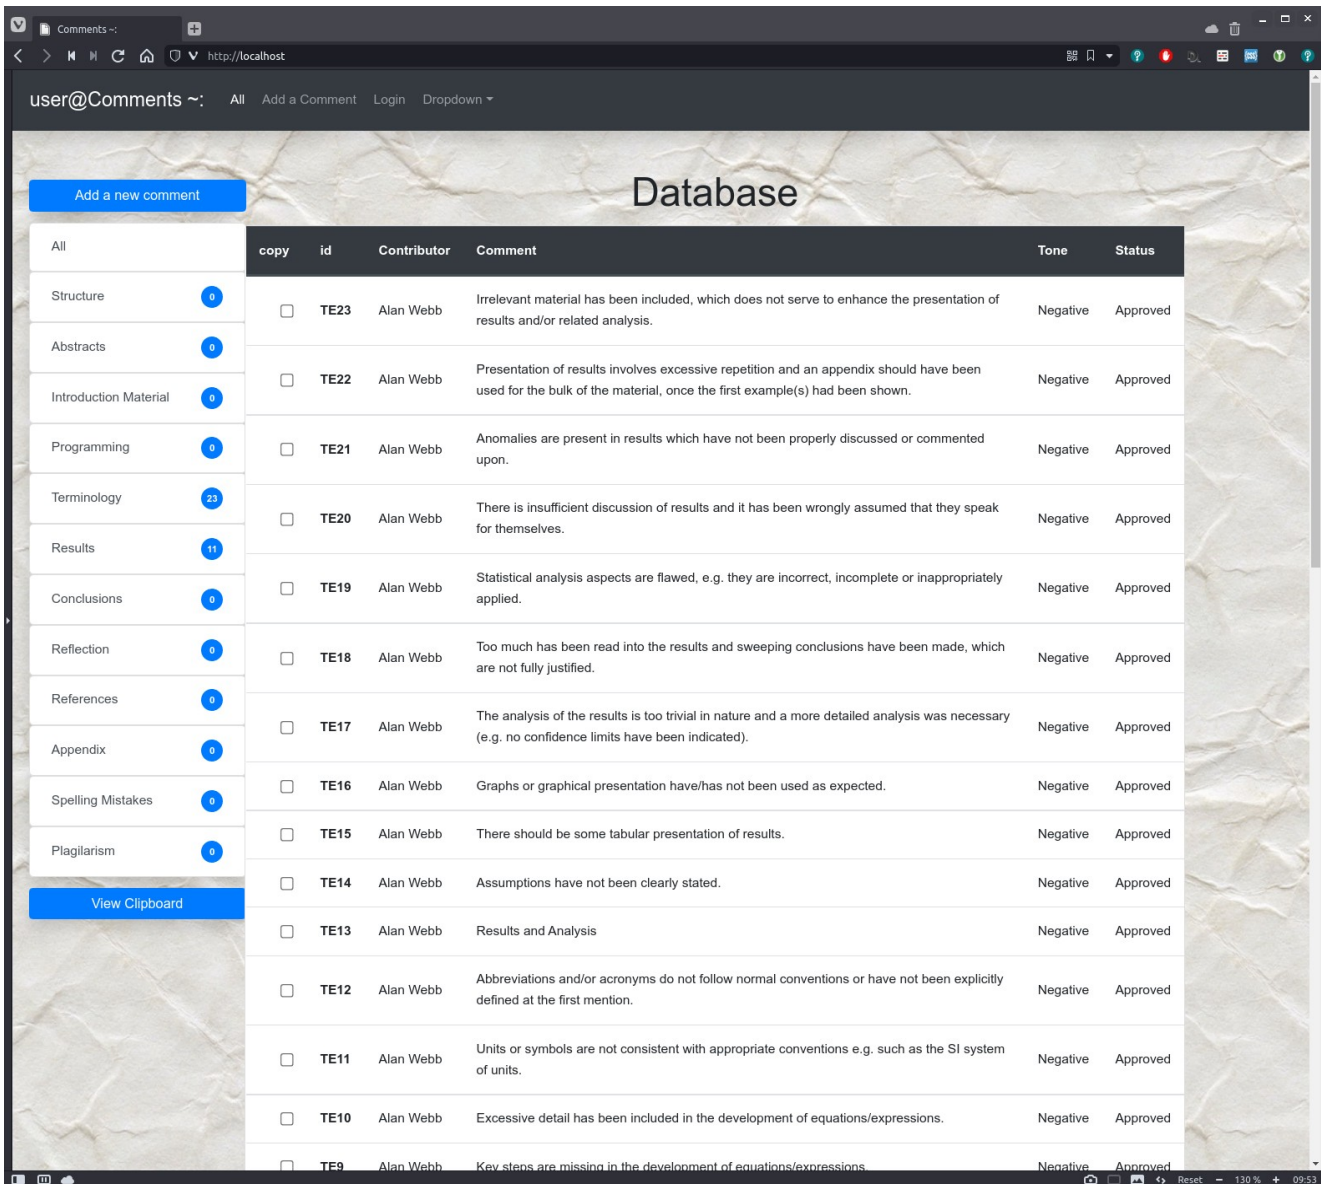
Comments ~:

http://localhost

user@Comments ~: All Add a Comment Login Dropdown

Add a new comment

Database

All
Structure 0
Abstracts 0
Introduction Material 0
Programming 0
Terminology 23
Results 11
Conclusions 0
Reflection 0
References 0
Appendix 0
Spelling Mistakes 0
Plagilarism 0

View Clipboard

| copy | id | Contributor | Comment | Tone | Status |
|---|---|---|---|---|---|
| ☐ | TE23 | Alan Webb | Irrelevant material has been included, which does not serve to enhance the presentation of results and/or related analysis. | Negative | Approved |
| ☐ | TE22 | Alan Webb | Presentation of results involves excessive repetition and an appendix should have been used for the bulk of the material, once the first example(s) had been shown. | Negative | Approved |
| ☐ | TE21 | Alan Webb | Anomalies are present in results which have not been properly discussed or commented upon. | Negative | Approved |
| ☐ | TE20 | Alan Webb | There is insufficient discussion of results and it has been wrongly assumed that they speak for themselves. | Negative | Approved |
| ☐ | TE19 | Alan Webb | Statistical analysis aspects are flawed, e.g. they are incorrect, incomplete or inappropriately applied. | Negative | Approved |
| ☐ | TE18 | Alan Webb | Too much has been read into the results and sweeping conclusions have been made, which are not fully justified. | Negative | Approved |
| ☐ | TE17 | Alan Webb | The analysis of the results is too trivial in nature and a more detailed analysis was necessary (e.g. no confidence limits have been indicated). | Negative | Approved |
| ☐ | TE16 | Alan Webb | Graphs or graphical presentation have/has not been used as expected. | Negative | Approved |
| ☐ | TE15 | Alan Webb | There should be some tabular presentation of results. | Negative | Approved |
| ☐ | TE14 | Alan Webb | Assumptions have not been clearly stated. | Negative | Approved |
| ☐ | TE13 | Alan Webb | Results and Analysis | Negative | Approved |
| ☐ | TE12 | Alan Webb | Abbreviations and/or acronyms do not follow normal conventions or have not been explicitly defined at the first mention. | Negative | Approved |
| ☐ | TE11 | Alan Webb | Units or symbols are not consistent with appropriate conventions e.g. such as the SI system of units. | Negative | Approved |
| ☐ | TE10 | Alan Webb | Excessive detail has been included in the development of equations/expressions. | Negative | Approved |
| ☐ | TE9 | Alan Webb | Key steps are missing in the development of equations/expressions | Negative | Approved |

Reset 130 % 09:53